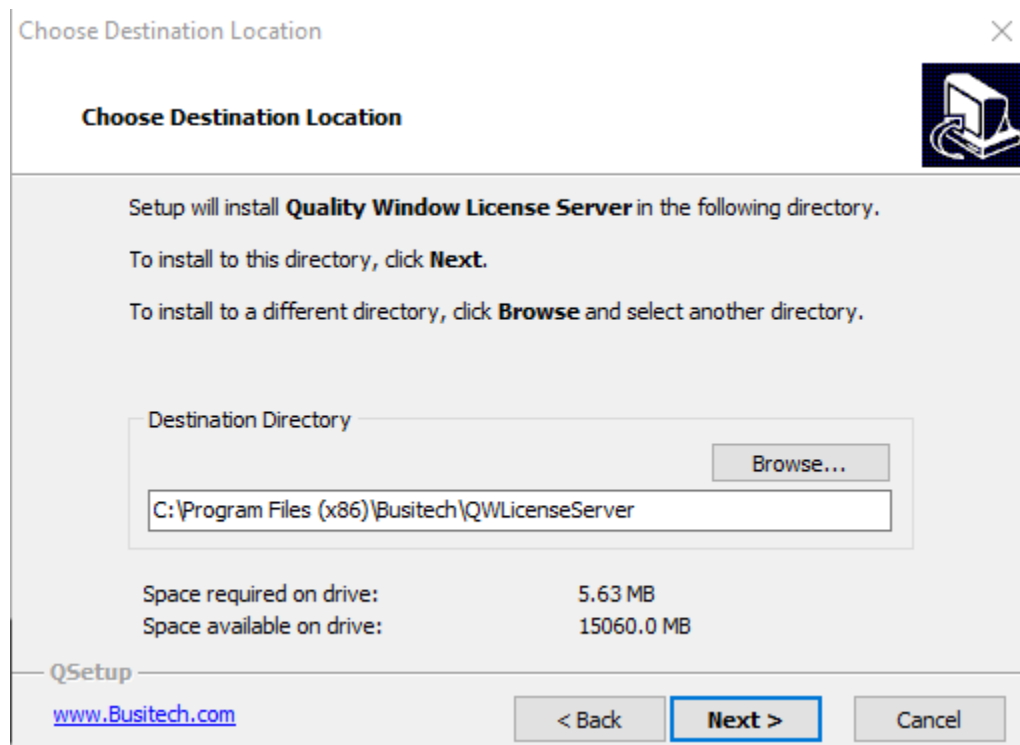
Choose Destination Location

Choose Destination Location

Setup will install **Quality Window License Server** in the following directory.

To install to this directory, click **Next**.

To install to a different directory, click **Browse** and select another directory.

Destination Directory

Browse...

C:\Program Files (x86)\Busitech\QWLicenseServer

Space required on drive: 5.63 MB
Space available on drive: 15060.0 MB

QSetup

www.Busitech.com

< Back

Next >

Cancel